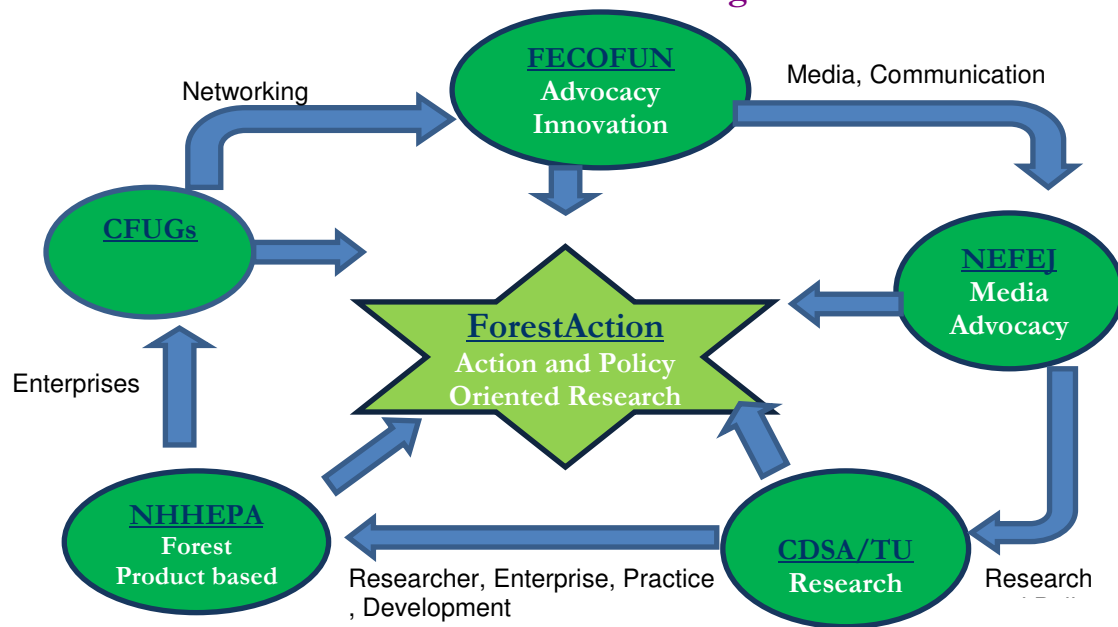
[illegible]

Networking

FECOFUN
Advocacy
Innovation

Media, Communication

CFUGs

NEFEJ
Media
Advocacy

ForestAction
Action and Policy
Oriented Research

Enterprises

NHHEPA
Forest
Product based

CDSA/TU
Research

Researcher, Enterprise, Practice , Development

Research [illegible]